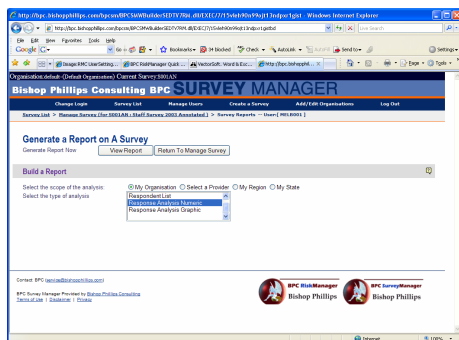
http://bpc.bishopphillips.com/bpcsm/BPCSMWBuilderSEDTV7RH.dll/EXEC/7)15vIeh90n99qjt13ndpxr1gtbd - Windows Internet Explorer

http://bpc.bishopphillips.com/bpcsm/BPCSMWBuilderSEDTV7RH.dll/EXEC/7)15vIeh90n99qjt13ndpxr1gtbd

Live Search

File Edit View Favorites Tools Help

Google G- Go Bookmarks 34 blocked Check AutoLink AutoFill Send to Settings

Image:RMC UserSetting... BPC RiskManager Quick... VectorSoft: Word & Exc... http://bpc.bishopphil... Page Tools

Organisation:default-(Default Organisation) Current Survey:S001AN

Bishop Phillips Consulting BPC SURVEY MANAGER

Change Login Survey List Manage Users Create a Survey Add/Edit Organisations Log Out

Survey List > Manage Survey (for S001AN : Staff Survey 2003 Annotated ) > Survey Reports -- User:[ MELB001 ]

Generate a Report On a Survey

Generate Report Now View Report Return To Manage Survey

Build a Report

Select the scope of the analysis My Organisation Select a Provider My Region My State

Select the type of analysis

Respondent List
Response Analysis Numeric
Response Analysis Graphic

Contact: BPC (service@bishopphillips.com)

BPC Survey Manager Provided by Bishop Phillips Consulting
Terms of Use | Disclaimer | Privacy

BPC RiskManager Bishop Phillips

BPC SurveyManager Bishop Phillips

Internet 100%